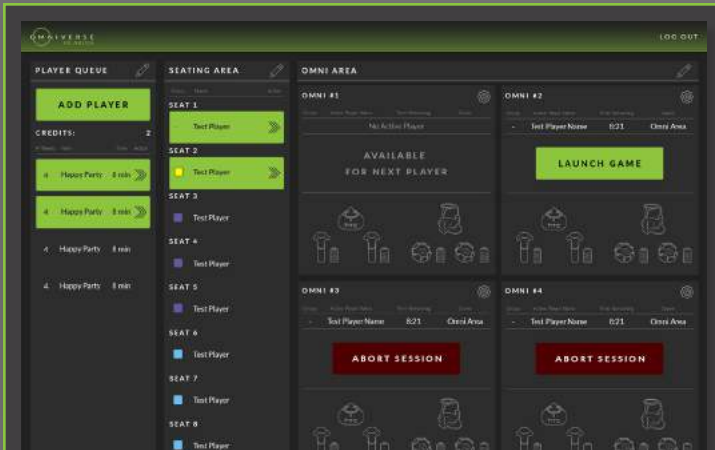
OMNIVERSE

LOG OUT

PLAYER QUEUE

ADD PLAYER

CREDITS: 2

4 Happy Party 8 min

4 Happy Party 8 min

4 Happy Party 8 min

4 Happy Party 8 min

SEATING AREA

SEAT 1

Test Player

SEAT 2

Test Player

SEAT 3

Test Player

SEAT 4

Test Player

SEAT 5

Test Player

SEAT 6

Test Player

SEAT 7

Test Player

SEAT 8

Test Player

OMNI AREA

OMNI #1

No Active Player

AVAILABLE FOR NEXT PLAYER

OMNI #2

- Test Player Name 8:21 Omni Area

LAUNCH GAME

OMNI #3

- Test Player Name 8:21 Omni Area

ABORT SESSION

OMNI #4

- Test Player Name 8:21 Omni Area

ABORT SESSION